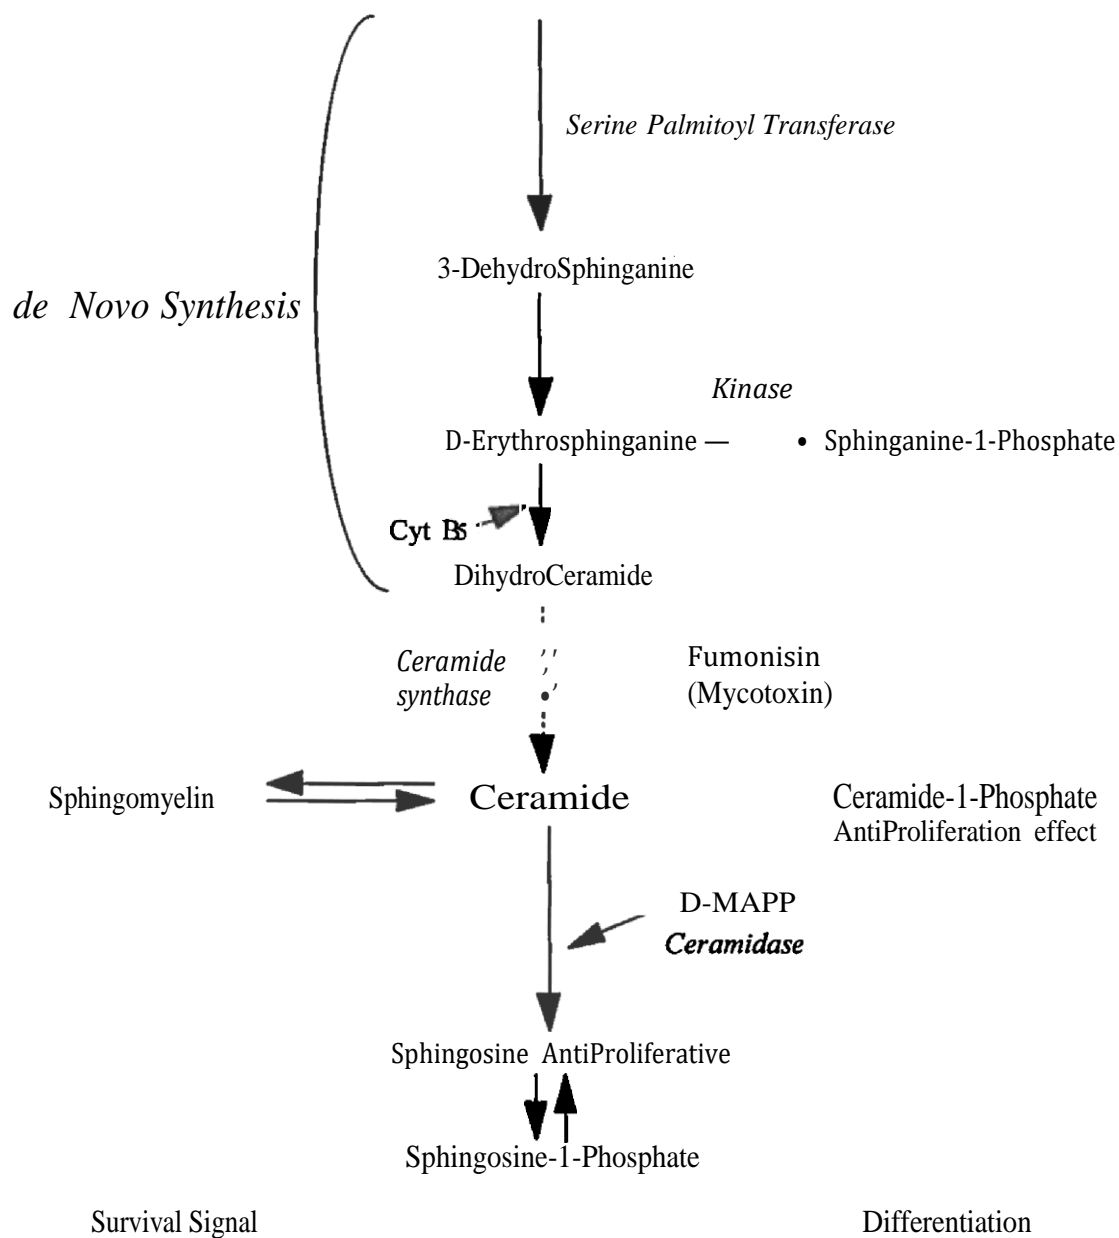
Serine Palmitoyl Transferase

de Novo Synthesis

3-DehydroSphinganine

Kinase

D-Erythrosphinganine — • Sphinganine-1-Phosphate

Cyt B5

DihydroCeramide

Ceramide synthase

Fumonisin (Mycotoxin)

Sphingomyelin

Ceramide

Ceramide-1-Phosphate
AntiProliferation effect

D-MAPP
Ceramidase

Sphingosine AntiProliferative

Sphingosine-1-Phosphate

Survival Signal

Differentiation